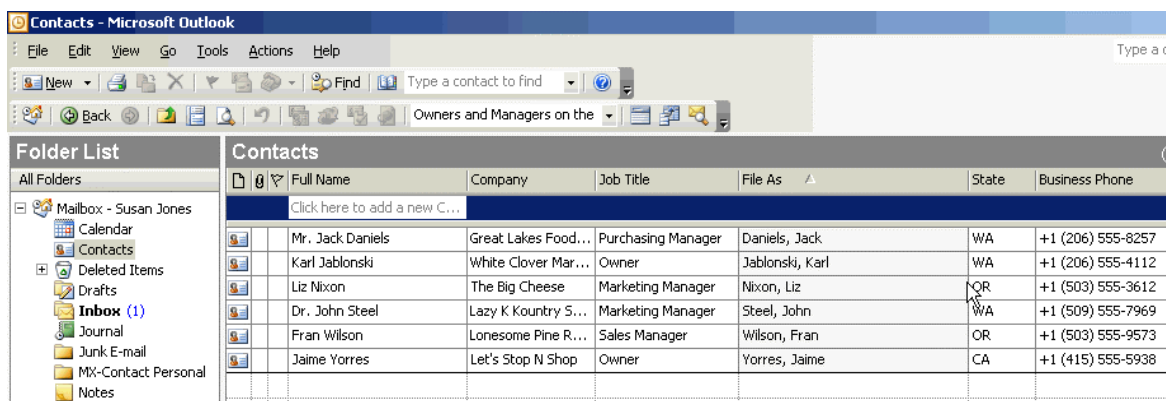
Contacts - Microsoft Outlook

File Edit View Go Tools Actions Help

Type a c

New | Find | Type a contact to find

Back | Owners and Managers on the

Folder List

All Folders

Mailbox - Susan Jones
Calendar
Contacts
Deleted Items
Drafts
Inbox (1)
Journal
Junk E-mail
MX-Contact Personal
Notes

Contacts

| Full Name | Company | Job Title | File As | State | Business Phone |
|---|---|---|---|---|---|
| Click here to add a new C... | | | | | |
| Mr. Jack Daniels | Great Lakes Food... | Purchasing Manager | Daniels, Jack | WA | +1 (206) 555-8257 |
| Karl Jablonski | White Clover Mar... | Owner | Jablonski, Karl | WA | +1 (206) 555-4112 |
| Liz Nixon | The Big Cheese | Marketing Manager | Nixon, Liz | OR | +1 (503) 555-3612 |
| Dr. John Steel | Lazy K Kountry S... | Marketing Manager | Steel, John | WA | +1 (509) 555-7969 |
| Fran Wilson | Lonesome Pine R... | Sales Manager | Wilson, Fran | OR | +1 (503) 555-9573 |
| Jaime Yorres | Let's Stop N Shop | Owner | Yorres, Jaime | CA | +1 (415) 555-5938 |